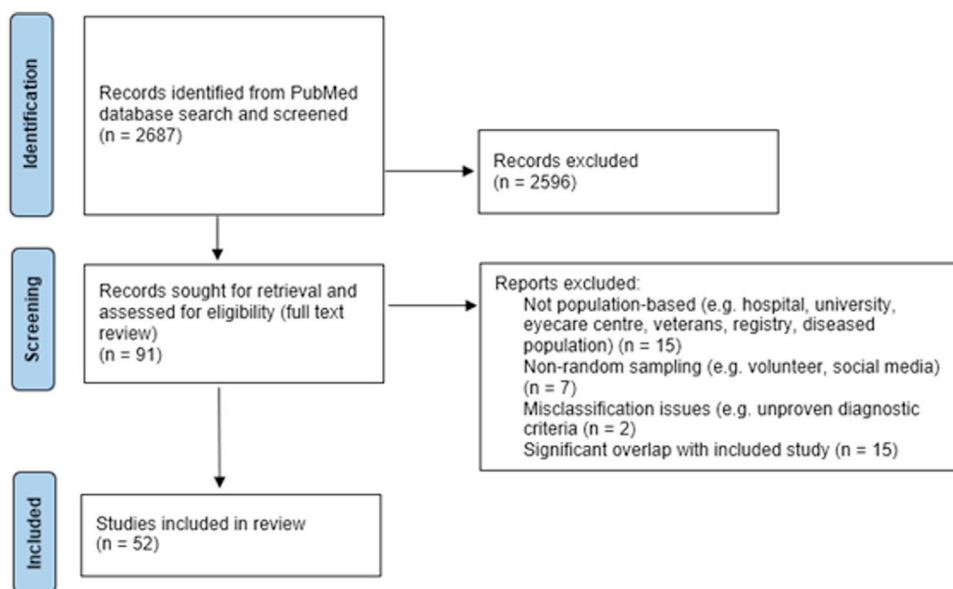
Identification

Records identified from PubMed database search and screened (n = 2687)

Records excluded (n = 2596)

Screening

Records sought for retrieval and assessed for eligibility (full text review) (n = 91)

Reports excluded:
Not population-based (e.g. hospital, university, eyecare centre, veterans, registry, diseased population) (n = 15)
Non-random sampling (e.g. volunteer, social media) (n = 7)
Misclassification issues (e.g. unproven diagnostic criteria (n = 2)
Significant overlap with included study (n = 15)

Included

Studies included in review (n = 52)